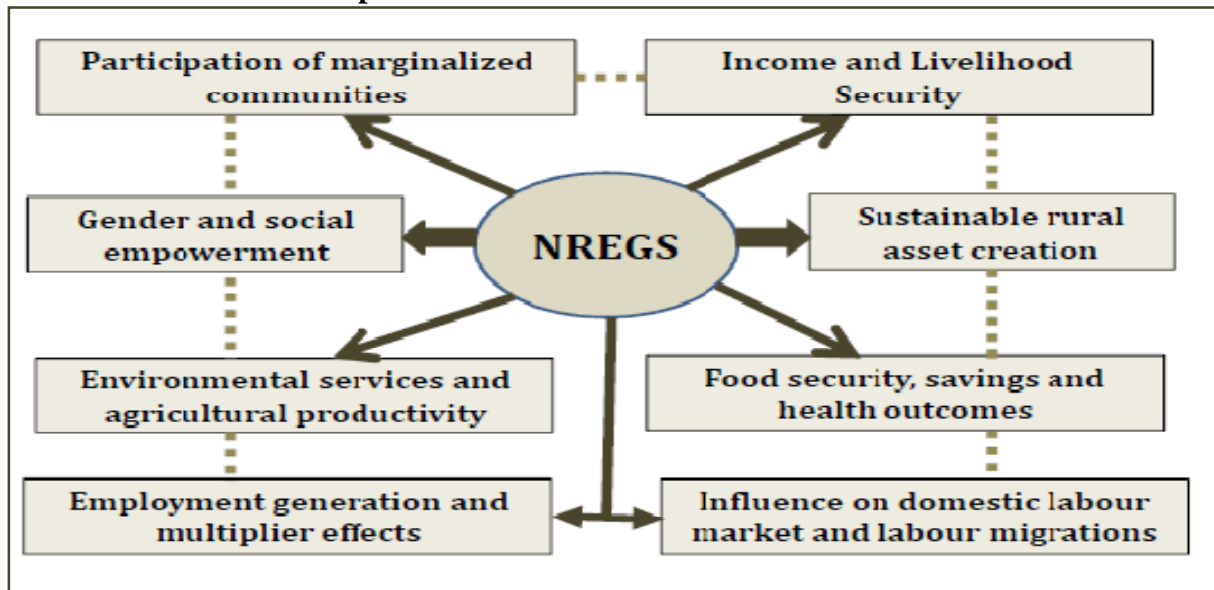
Participation of marginalized communities

Income and Livelihood Security

Gender and social empowerment

NREGS

Sustainable rural asset creation

Environmental services and agricultural productivity

Food security, savings and health outcomes

Employment generation and multiplier effects

Influence on domestic labour market and labour migrations